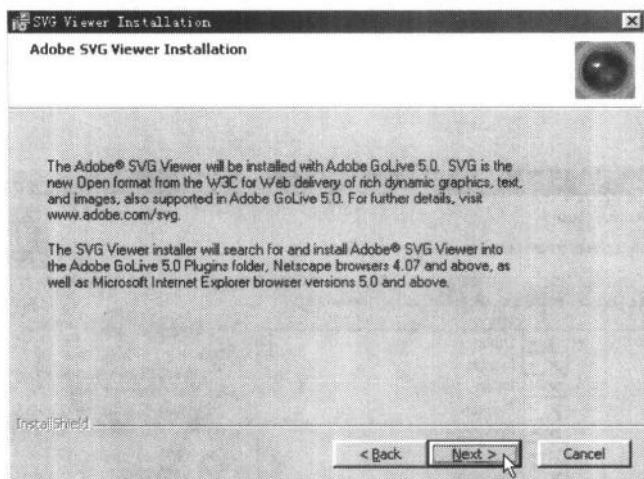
SVG Viewer Installation

Adobe SVG Viewer Installation

The Adobe® SVG Viewer will be installed with Adobe GoLive 5.0. SVG is the new Open format from the W3C for Web delivery of rich dynamic graphics, text, and images, also supported in Adobe GoLive 5.0. For further details, visit www.adobe.com/svg.

The SVG Viewer installer will search for and install Adobe® SVG Viewer into the Adobe GoLive 5.0 Plugins folder, Netscape browsers 4.07 and above, as well as Microsoft Internet Explorer browser versions 5.0 and above.

InstallShield

< Back
Next >
Cancel